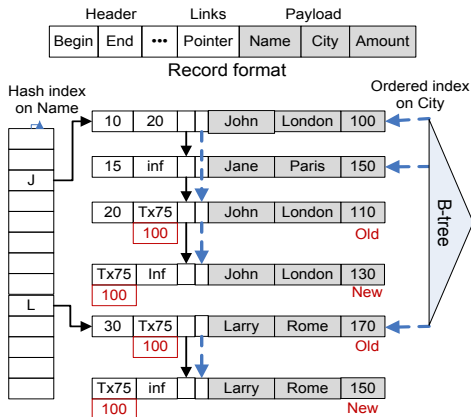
Header Links Payload

| Begin | End | ••• | Pointer | Name | City | Amount |
|---|---|---|---|---|---|---|

Record format

Hash index on Name

J

L

Ordered index on City

B-tree

| 10 | 20 | | | John | London | 100 |
|---|---|---|---|---|---|---|
| 15 | inf | | | Jane | Paris | 150 |
| 20 | Tx75 | | | John | London | 110 |

100 Old

| Tx75 | Inf | | | John | London | 130 |
|---|---|---|---|---|---|---|

100 New

| 30 | Tx75 | | | Larry | Rome | 170 |
|---|---|---|---|---|---|---|

100 Old

| Tx75 | inf | | | Larry | Rome | 150 |
|---|---|---|---|---|---|---|

100 New